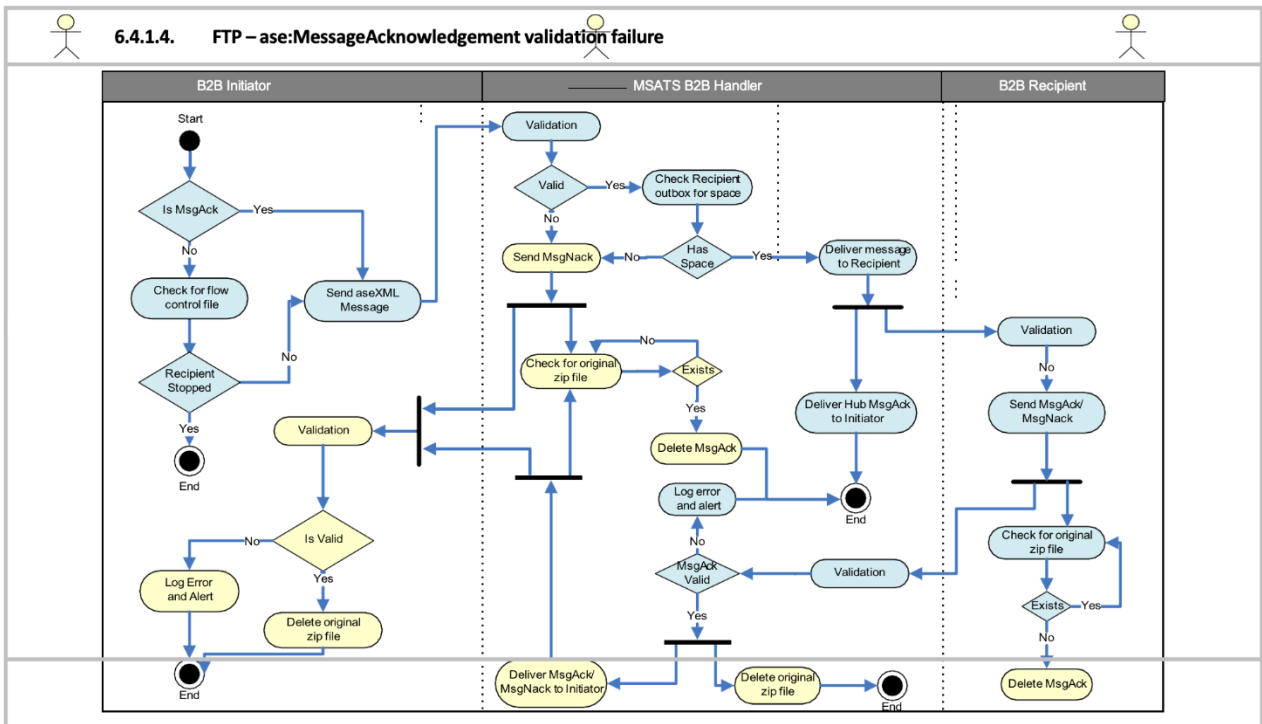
6.4.1.4. FTP – ase:MessageAcknowledgement validation failure

B2B Initiator

MSATS B2B Handler

B2B Recipient

Start

Is MsgAck

Yes

No

Check for flow control file

Send aseXML Message

No

Recipient Stopped

Yes

End

Validation

Is Valid

No

Yes

Log Error and Alert

Delete original zip file

End

Validation

Valid

Yes

No

Check Recipient outbox for space

Send MsgNack

No

Has Space

Yes

Deliver message to Recipient

Check for original zip file

No

Exists

Yes

Delete MsgAck

Deliver Hub MsgAck to Initiator

Log error and alert

End

No

MsgAck Valid

Validation

Yes

Deliver MsgAck/ MsgNack to Initiator

Delete original zip file

End

Validation

No

Send MsgAck/ MsgNack

Check for original zip file

Exists

Yes

No

Delete MsgAck